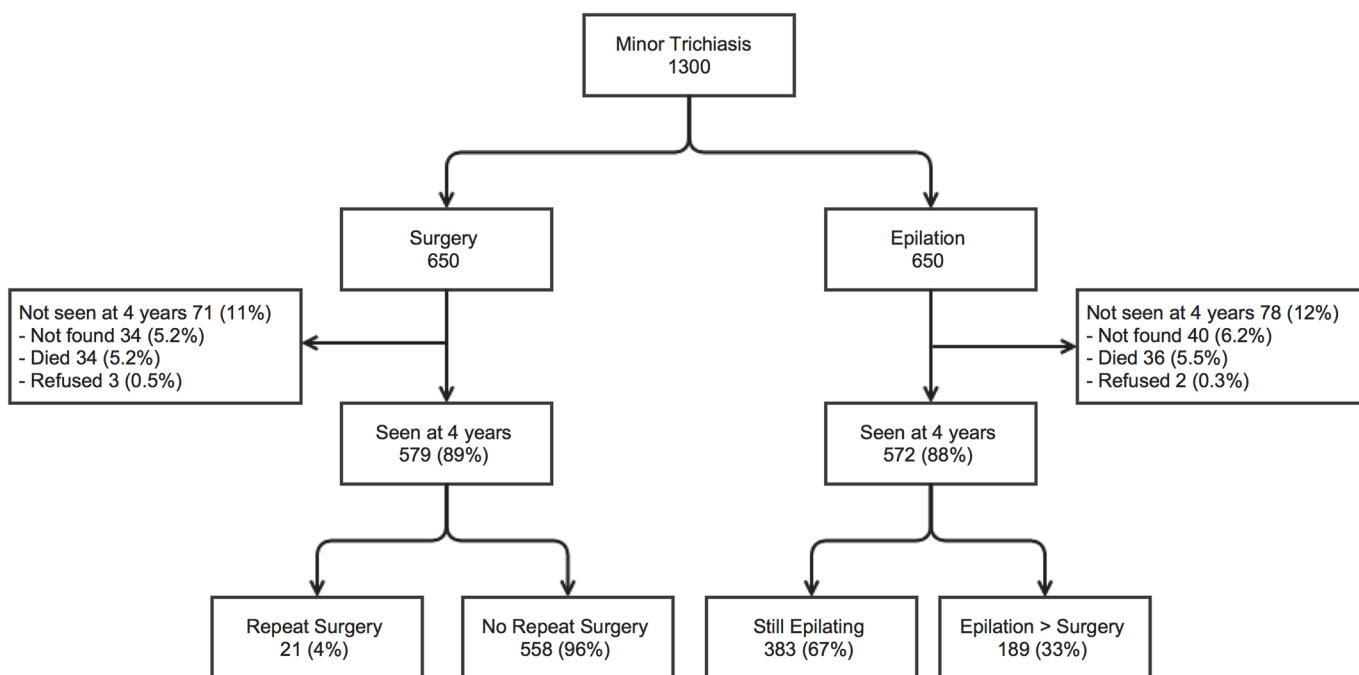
Minor Trichiasis
1300

Surgery
650

Epilation
650

Not seen at 4 years 71 (11%)
- Not found 34 (5.2%)
- Died 34 (5.2%)
- Refused 3 (0.5%)

Not seen at 4 years 78 (12%)
- Not found 40 (6.2%)
- Died 36 (5.5%)
- Refused 2 (0.3%)

Seen at 4 years
579 (89%)

Seen at 4 years
572 (88%)

Repeat Surgery
21 (4%)

No Repeat Surgery
558 (96%)

Still Epilating
383 (67%)

Epilation > Surgery
189 (33%)